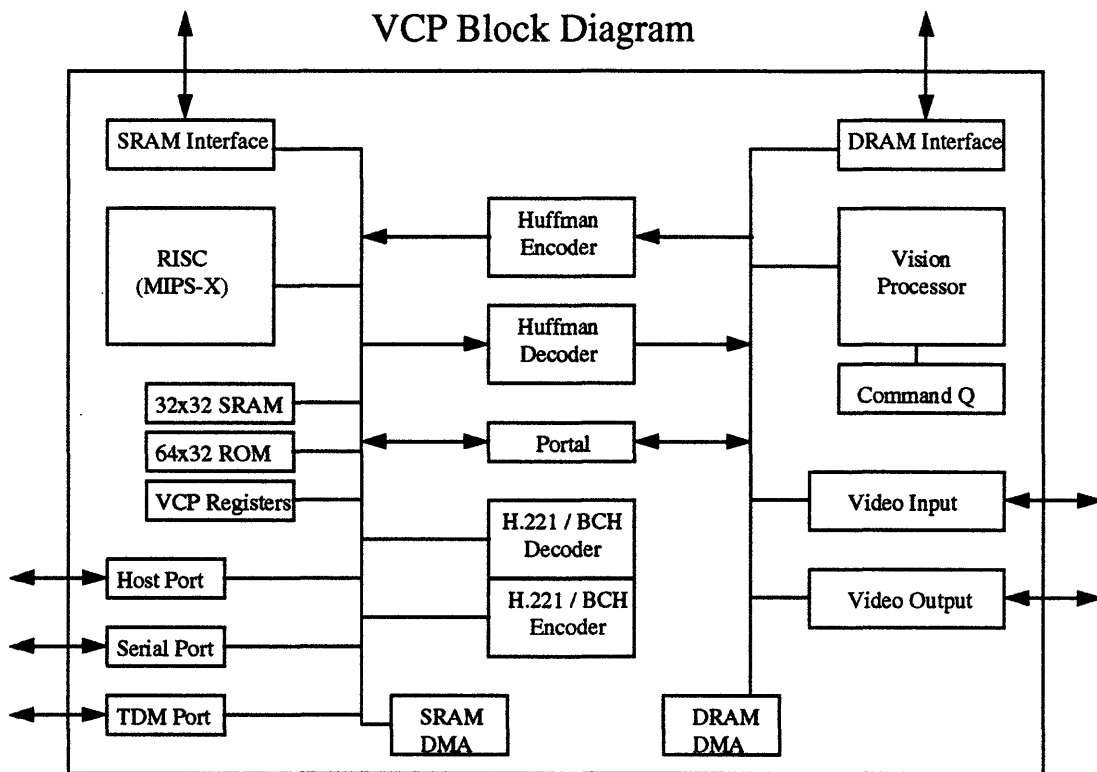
VCP Block Diagram

SRAM Interface

DRAM Interface

RISC (MIPS-X)

Huffman Encoder

Vision Processor

Huffman Decoder

Command Q

32x32 SRAM

64x32 ROM

Portal

VCP Registers

Video Input

H.221 / BCH Decoder

Host Port

H.221 / BCH Encoder

Video Output

Serial Port

TDM Port

SRAM DMA

DRAM DMA